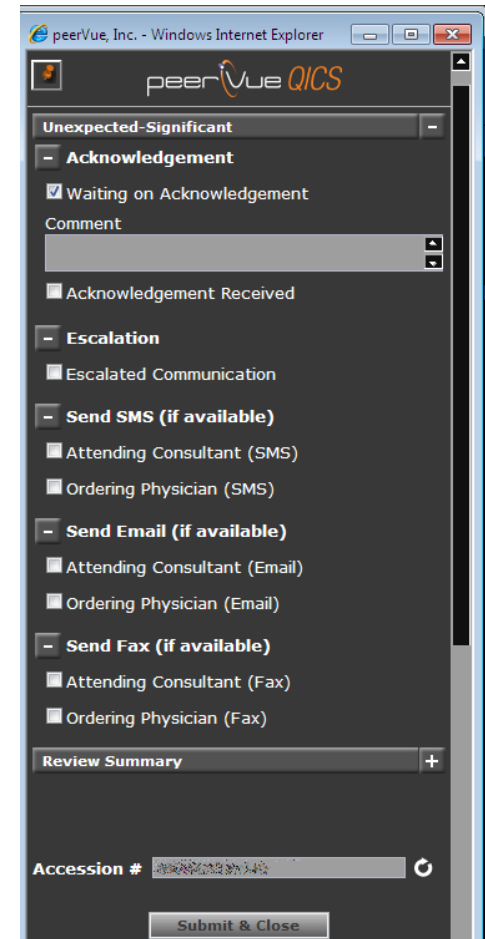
peerVue, Inc. - Windows Internet Explorer

peerVue QICS

Unexpected-Significant

Acknowledgement

Waiting on Acknowledgement

Comment

Acknowledgement Received

Escalation

Escalated Communication

Send SMS (if available)

Attending Consultant (SMS)

Ordering Physician (SMS)

Send Email (if available)

Attending Consultant (Email)

Ordering Physician (Email)

Send Fax (if available)

Attending Consultant (Fax)

Ordering Physician (Fax)

Review Summary

Accession # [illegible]

Submit & Close